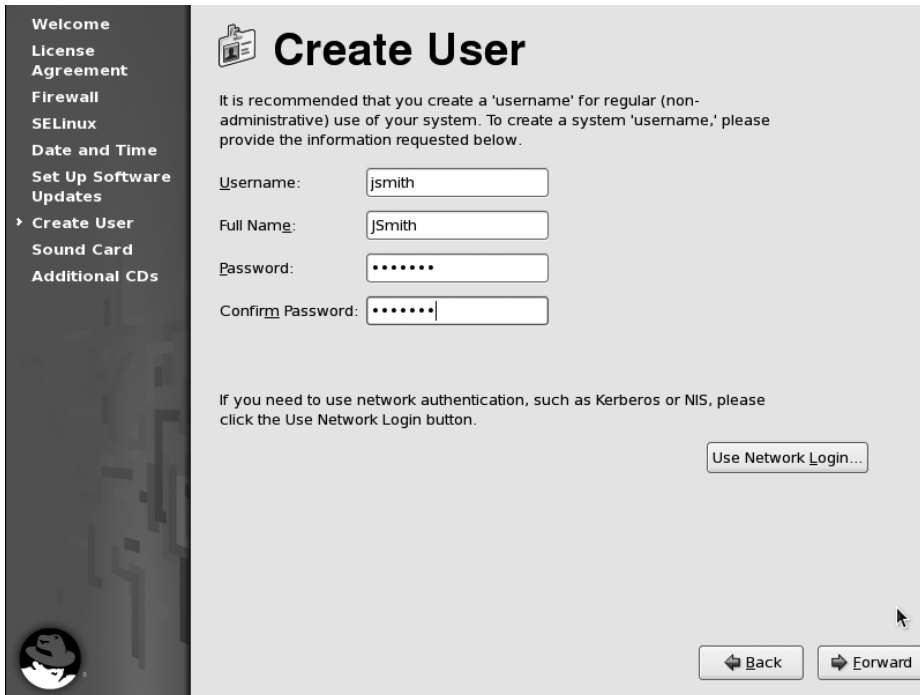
Welcome
License Agreement
Firewall
SELinux
Date and Time
Set Up Software Updates
Create User
Sound Card
Additional CDs

Create User

It is recommended that you create a 'username' for regular (non-administrative) use of your system. To create a system 'username,' please provide the information requested below.

Username: jsmith
Full Name: JSmith
Password: •••••••
Confirm Password: •••••••

If you need to use network authentication, such as Kerberos or NIS, please click the Use Network Login button.

Use Network Login...

Back
Forward